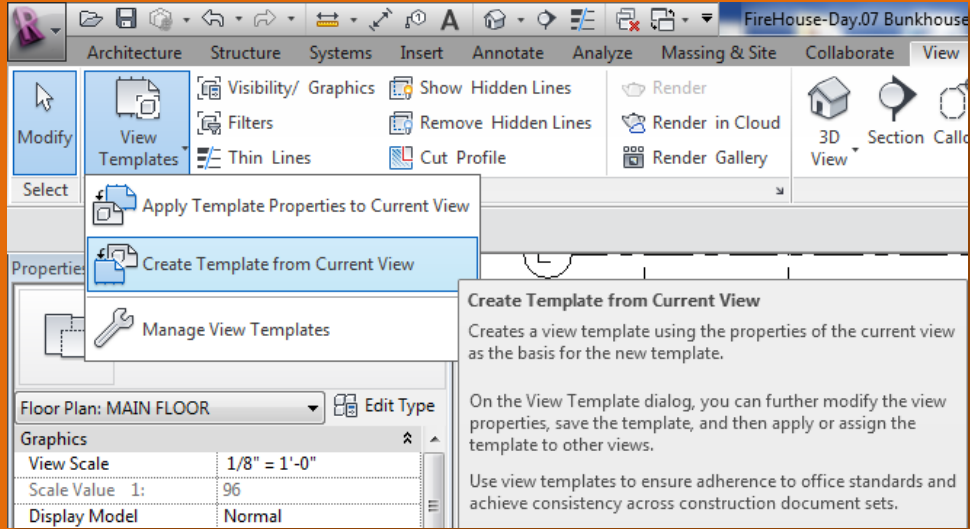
FireHouse-Day.07 Bunkhouse

Architecture Structure Systems Insert Annotate Analyze Massing & Site Collaborate View

Modify
Select

View Templates

Visibility/ Graphics
Filters
Thin Lines

Show Hidden Lines
Remove Hidden Lines
Cut Profile

Render
Render in Cloud
Render Gallery

3D View
Section
Callo

Apply Template Properties to Current View
Create Template from Current View
Manage View Templates

Properties

Create Template from Current View

Creates a view template using the properties of the current view as the basis for the new template.

On the View Template dialog, you can further modify the view properties, save the template, and then apply or assign the template to other views.

Use view templates to ensure adherence to office standards and achieve consistency across construction document sets.

Floor Plan: MAIN FLOOR
Edit Type

| Graphics | |
|---|---|
| View Scale | 1/8" = 1'-0" |
| Scale Value 1: | 96 |
| Display Model | Normal |